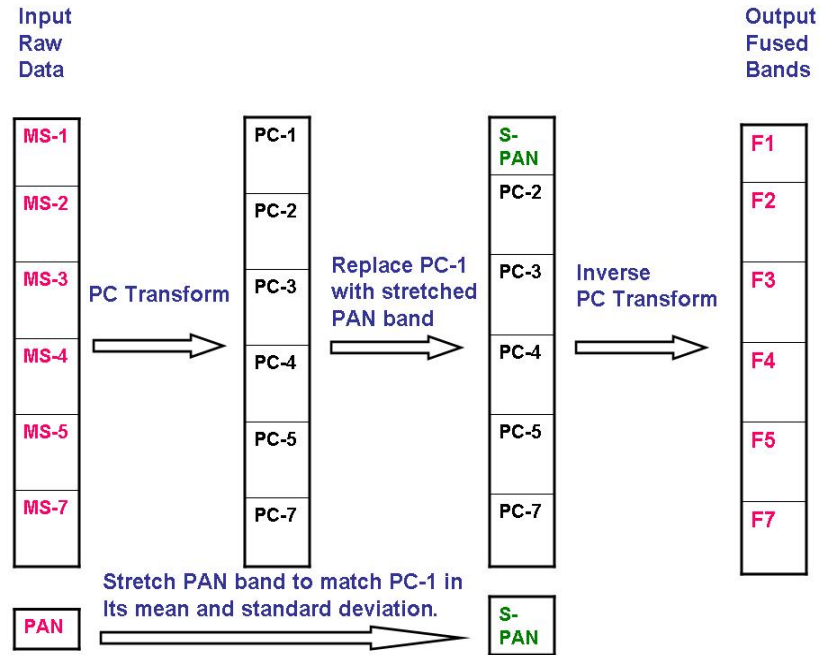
Input Raw Data

Output Fused Bands

MS-1
MS-2
MS-3
MS-4
MS-5
MS-7

PC Transform

PC-1
PC-2
PC-3
PC-4
PC-5
PC-7

Replace PC-1 with stretched PAN band

S-PAN
PC-2
PC-3
PC-4
PC-5
PC-7

Inverse PC Transform

F1
F2
F3
F4
F5
F7

Stretch PAN band to match PC-1 in Its mean and standard deviation.

PAN

S-PAN